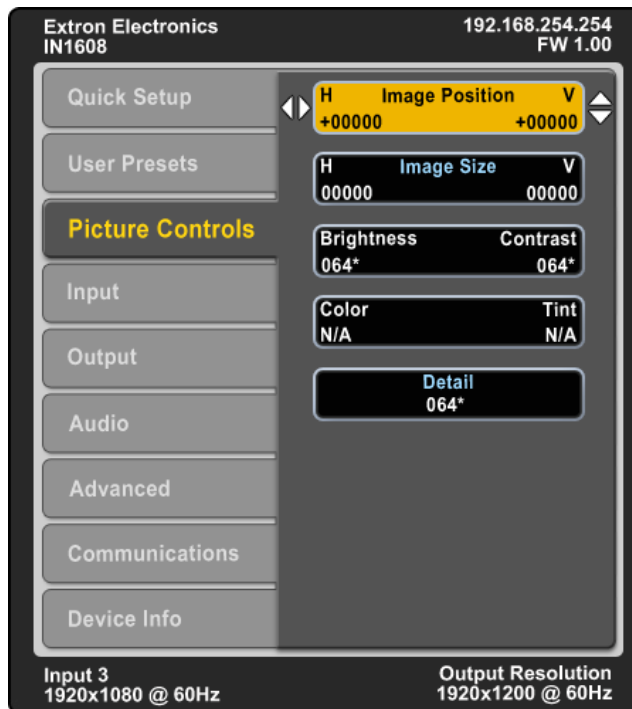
Extron Electronics
IN1608

192.168.254.254
FW 1.00

Quick Setup

User Presets

Picture Controls

Input

Output

Audio

Advanced

Communications

Device Info

H Image Position V
+00000 +00000

H Image Size V
00000 00000

Brightness Contrast
064* 064*

Color Tint
N/A N/A

Detail
064*

Input 3
1920x1080 @ 60Hz

Output Resolution
1920x1200 @ 60Hz